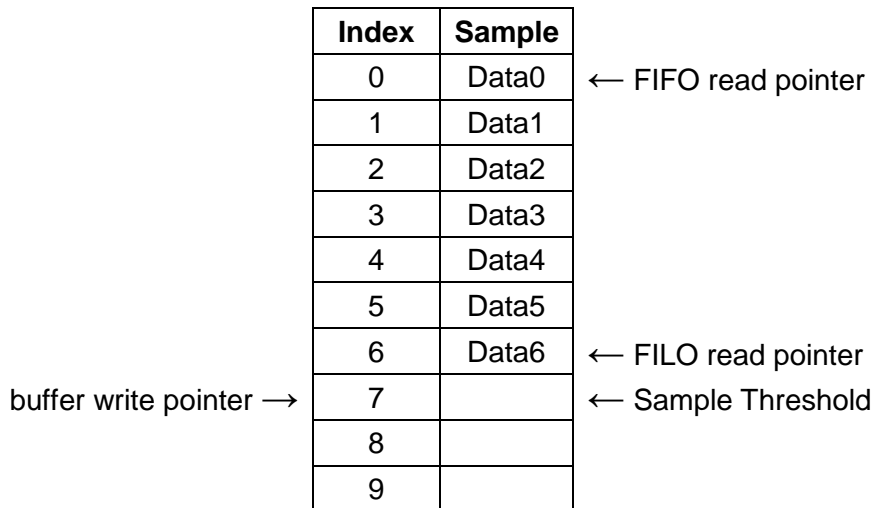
| Index | Sample |
|---|---|
| 0 | Data0 |
| 1 | Data1 |
| 2 | Data2 |
| 3 | Data3 |
| 4 | Data4 |
| 5 | Data5 |
| 6 | Data6 |
| 7 | |
| 8 | |
| 9 | |

← FIFO read pointer

← FILO read pointer

buffer write pointer $\longrightarrow$

← Sample Threshold